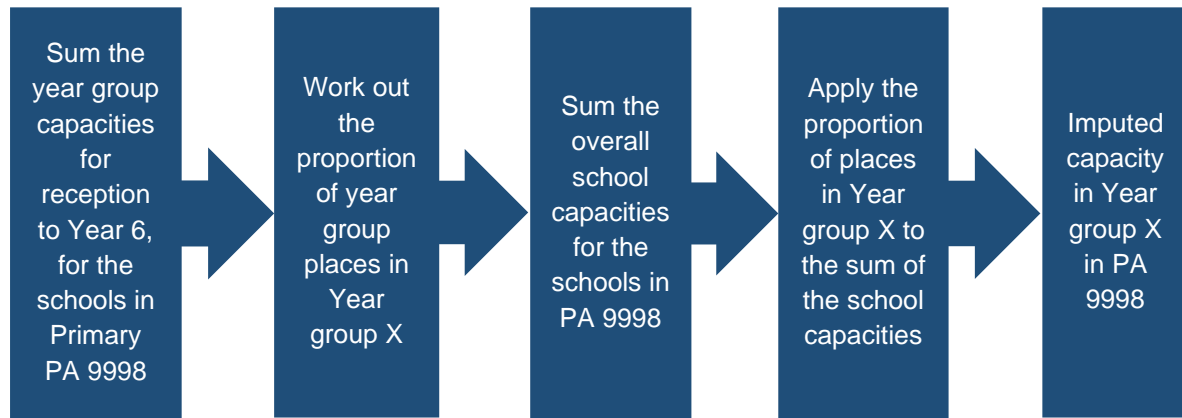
Sum the year group capacities for reception to Year 6, for the schools in Primary PA 9998

Work out the proportion of year group places in Year group X

Sum the overall school capacities for the schools in PA 9998

Apply the proportion of places in Year group X to the sum of the school capacities

Imputed capacity in Year group X in PA 9998